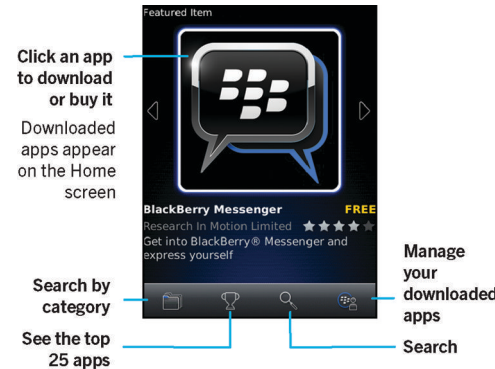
Featured Item

Click an app to download or buy it

Downloaded apps appear on the Home screen

BlackBerry Messenger

FREE

Research In Motion Limited

Get into BlackBerry® Messenger and express yourself

Search by category

See the top 25 apps

Manage your downloaded apps

Search